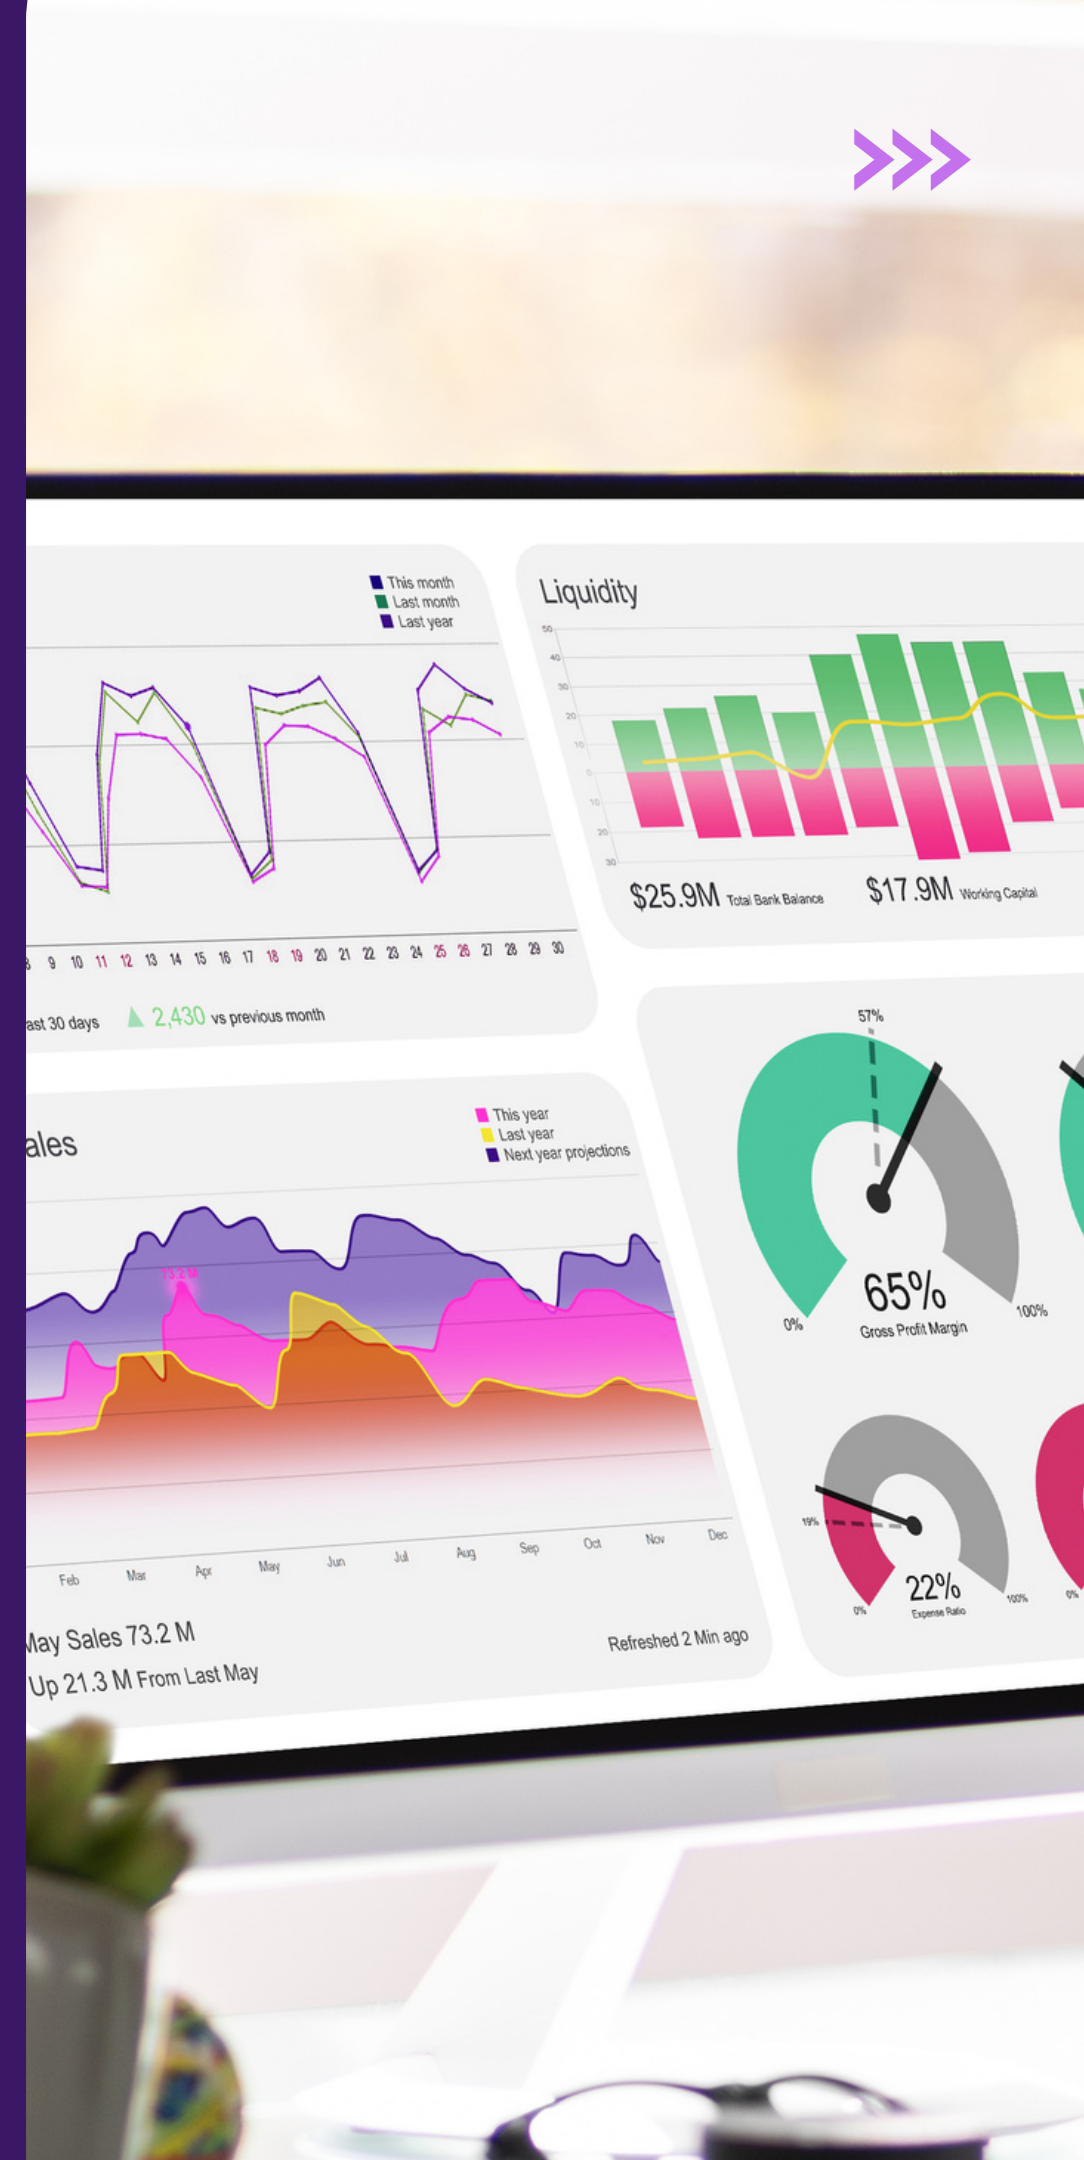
This month
Last month
Last year

8 9 10 11 12 13 14 15 16 17 18 19 20 21 22 23 24 25 26 27 28 29 30

ast 30 days ▲ 2,430 vs previous month

Liquidity

50
40
30
20
10
0
10
20
30

$25.9M Total Bank Balance $17.9M Working Capital

ales

This year
Last year
Next year projections

73.2 M

Feb Mar Apr May Jun Jul Aug Sep Oct Nov Dec

May Sales 73.2 M
Up 21.3 M From Last May

Refreshed 2 Min ago

57%
65%
Gross Profit Margin
0%
100%

19%
22%
Expense Ratio
0%
100%
0%